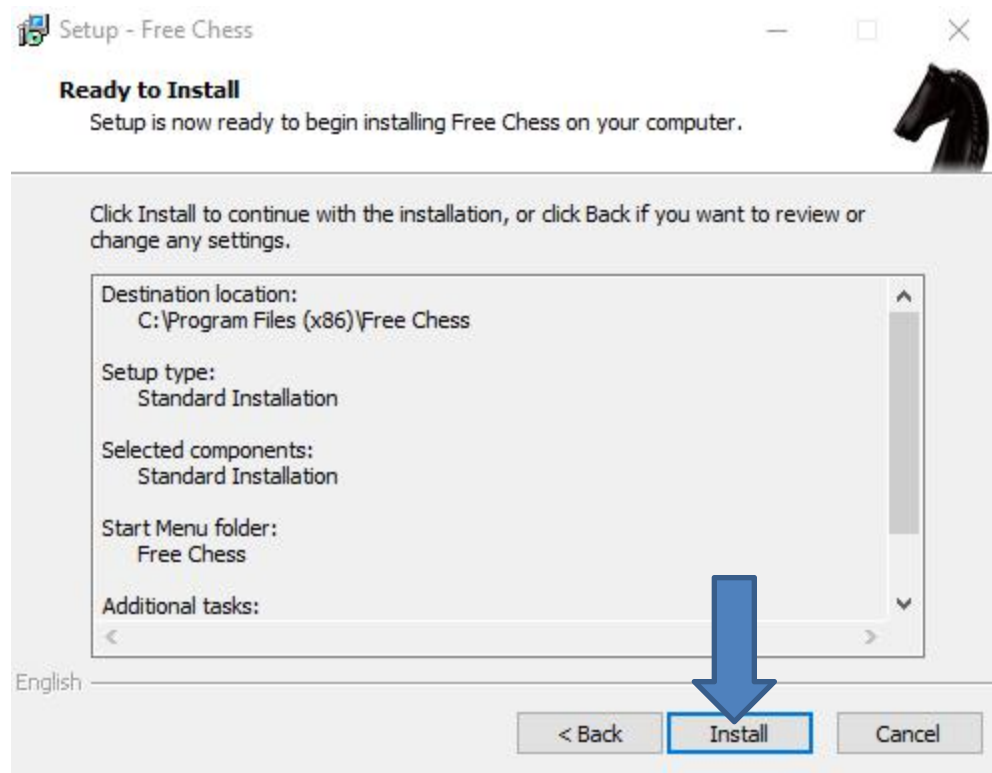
Setup - Free Chess

Ready to Install

Setup is now ready to begin installing Free Chess on your computer.

Click Install to continue with the installation, or click Back if you want to review or change any settings.

Destination location:
C:\Program Files (x86)\Free Chess

Setup type:
Standard Installation

Selected components:
Standard Installation

Start Menu folder:
Free Chess

Additional tasks:

English

< Back

Install

Cancel